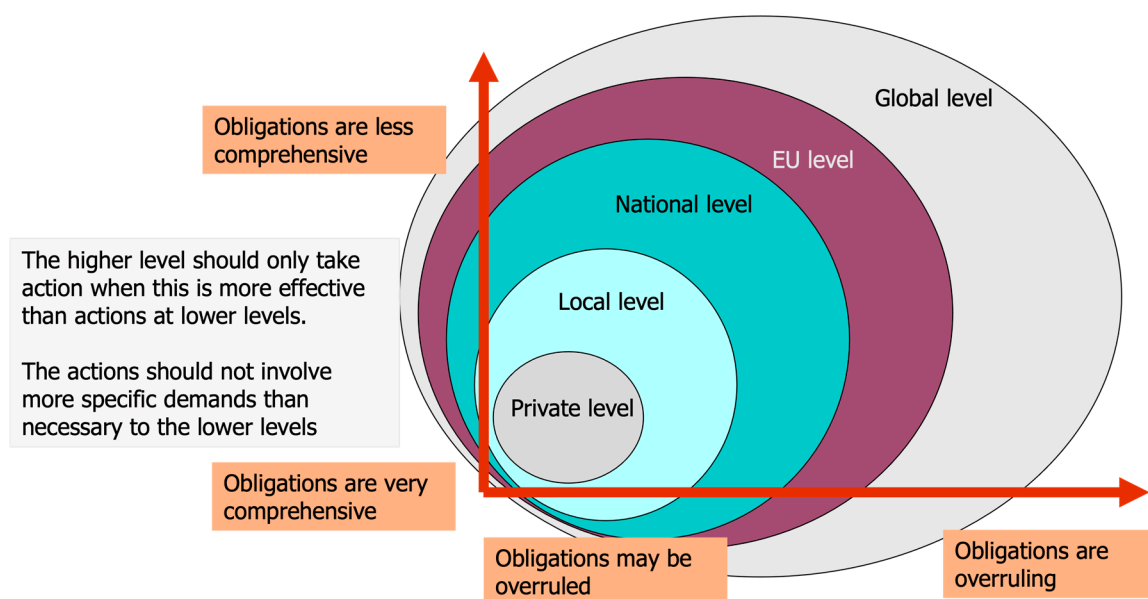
Obligations are less comprehensive

Global level

EU level

National level

The higher level should only take action when this is more effective than actions at lower levels.

The actions should not involve more specific demands than necessary to the lower levels

Local level

Private level

Obligations are very comprehensive

Obligations may be overruled

Obligations are overruling